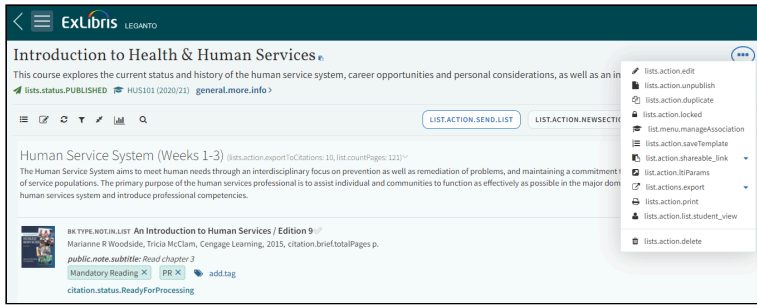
ExLibris LEGANTO

Introduction to Health & Human Services

This course explores the current status and history of the human service system, career opportunities and personal considerations, as well as an in

lists.status.PUBLISHED HUS101 (2020/21) general.more.info >

LIST.ACTION.SEND.LIST LIST.ACTION.NEWSECTIO

Human Service System (Weeks 1-3) (lists.action.export?citations: 10, list.countPages: 121)

The Human Service System aims to meet human needs through an interdisciplinary focus on prevention as well as remediation of problems, and maintaining a commitment t of service populations. The primary purpose of the human services professional is to assist individual and communities to function as effectively as possible in the major dom human services system and introduce professional competencies.

BK TYPE.NOT.IN.LIST An Introduction to Human Services / Edition 9

Marianne R Woodside, Tricia McClam, Cengage Learning, 2015, citation.brief.totalPages p.

public.note.subtitle: Read chapter 3

Mandatory Reading × PR × add.tag

citation.status.ReadyForProcessing

lists.action.edit
lists.action.unpublish
lists.action.duplicate
lists.action.locked
list.menu.manageAssociation
lists.action.saveTemplate
list.action.shareable_link
list.action.ltiParams
list.actions.export
lists.action.print
lists.action.list.student_view
lists.action.delete